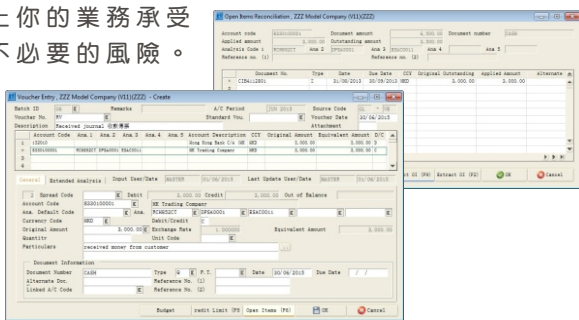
上你的業務承受
不必要的風險。

Open Items Reconciliation , ZZZ Model Company (V11(ZZZ)

Account code
Applied amount
Analysis Code 1 MCHKSICT Ana 2 DPSA0001 Ana 3 SSAC0011 Ana 4 Ana 5
Reference no. (1) Reference no. (2)
Document amount
Outstanding amount
Document number

| | Document No. | Type | Date | Due Date | CCY | Original Outstanding | Applied Amount | Alternate |
|---|---|---|---|---|---|---|---|---|
| * | CIR411201 | I | 31/08/2015 | 30/09/2015 | HKD | 3,000.00 | 3,000.00 | |

OK Cancel

Voucher Entry , ZZZ Model Company (V11(ZZZ) - Create

Batch ID GL Remarks A/C Period JUN 2015 Source Code GL
Voucher No. RV Standard Vou. Voucher Date 30/06/2015
Description Received journal 收款傳票 Attachment

| | Account Code | Ana.1 | Ana.2 | Ana.3 | Ana.4 | Ana.5 | Account Description | CCY | Original Amount | Equivalent Amount | D/C |
|---|---|---|---|---|---|---|---|---|---|---|---|
| 1 | 152010 | | | | | | Hong Kong Bank C/A HK | HKD | 3,000.00 | 3,000.00 | D |
| 2 | B330100001 | MCHKSICT | DPSA0001 | SSAC0011 | | | HK Trading Company | HKD | 3,000.00 | 3,000.00 | C |

General Extended Analysis Input User/Date MASTER 01/06/2015 Last Update User/Date MASTER 01/06/2015

2 Spread Code Debit 3,000.00 Credit 3,000.00 Out of Balance
Account Code B330100001 HK Trading Company
Ana. Default Code Ana. MCHKSICT DPSA0001 SSAC0011
Currency Code HKD Debit/Credit C
Original Amount 3,000.00 Exchange Rate 1.000000 Equivalent Amount 3,000.00
Quantity Unit Code
Particulars received money from customer

Document Information
Document Number CASH Type R P.T. Date 30/06/2015 Due Date / /
Alternate Doc. Reference No. (1)
Linked A/C Doc. Reference No. (2)

Budget Credit Limit (F9) Open Items (F6) OK Cancel